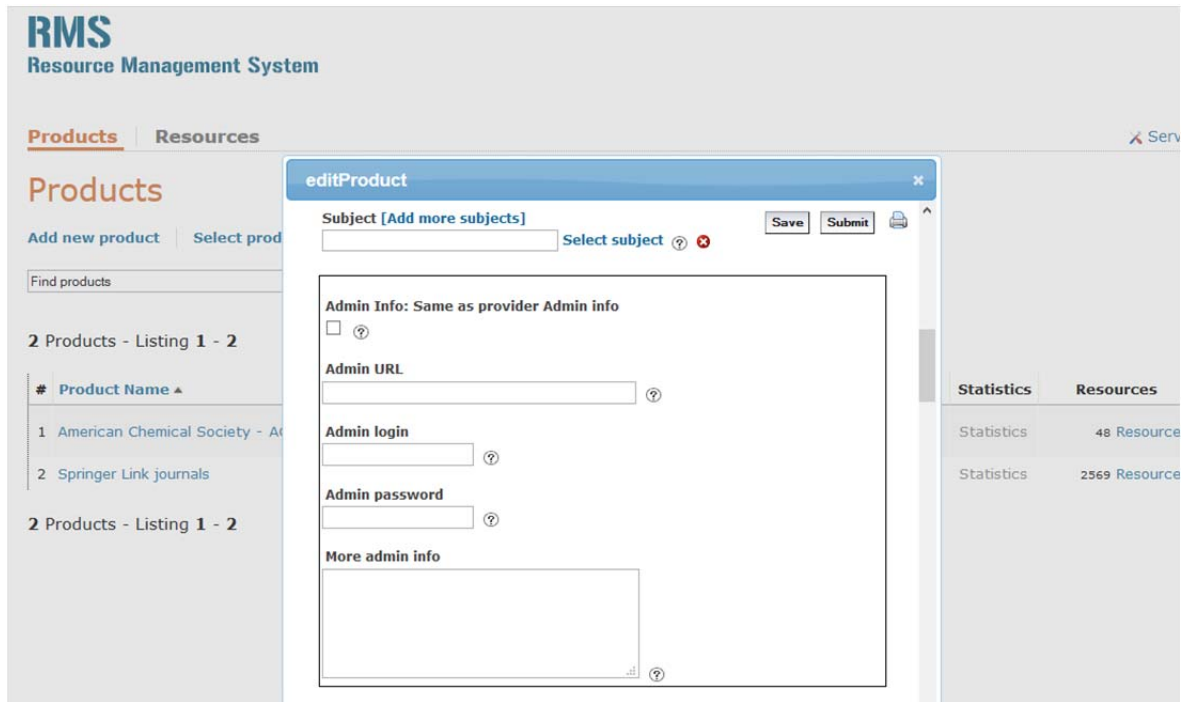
RMS
Resource Management System

Products Resources

Serv

Products

Add new product | Select prod

Find products

2 Products - Listing 1 - 2

| # | Product Name ▲ | Statistics | Resources |
|---|---|---|---|
| 1 | American Chemical Society - A | Statistics | 48 Resource |
| 2 | Springer Link journals | Statistics | 2569 Resource |

2 Products - Listing 1 - 2

editProduct

×

Subject [Add more subjects]

Select subject

Save Submit

Admin Info: Same as provider Admin info

Admin URL

Admin login

Admin password

More admin info